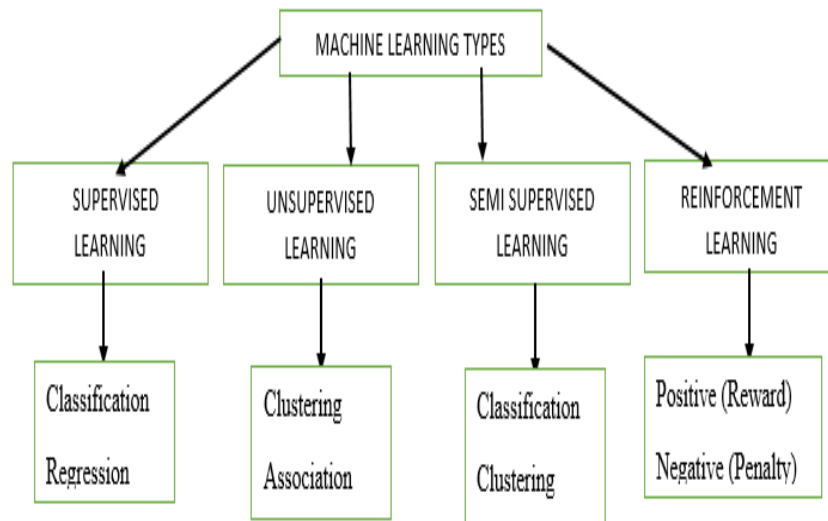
MACHINE LEARNING TYPES

SUPERVISED LEARNING

UNSUPERVISED LEARNING

SEMI SUPERVISED LEARNING

REINFORCEMENT LEARNING

Classification

Regression

Clustering

Association

Classification

Clustering

Positive (Reward)

Negative (Penalty)